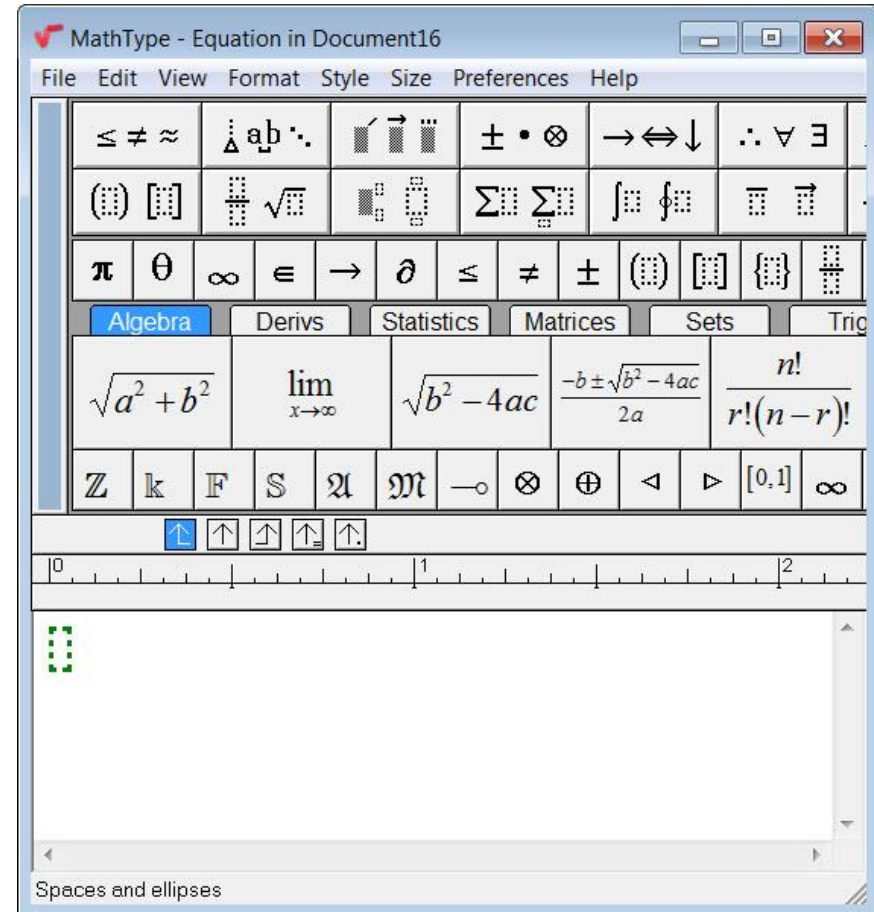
MathType - Equation in Document16

File Edit View Format Style Size Preferences Help

$\leq \neq \approx$ $\therefore \forall \exists$ $\pm \bullet \otimes$ $\rightarrow \Leftrightarrow \downarrow$

$\pi$ $\theta$ $\infty$ $\in$ $\rightarrow$ $\partial$ $\leq$ $\neq$ $\pm$

Algebra Derivs Statistics Matrices Sets Trig

$\sqrt{a^2+b^2}$ $\lim_{x \to \infty}$ $\sqrt{b^2-4ac}$ $\frac{-b \pm \sqrt{b^2-4ac}}{2a}$ $\frac{n!}{r!(n-r)!}$

$\mathbb{Z}$ $\Bbbk$ $\mathbb{F}$ $\mathbb{S}$ $\mathfrak{A}$ $\mathfrak{M}$ $\multimap$ $\otimes$ $\oplus$ $\triangleleft$ $\triangleright$ $[0,1]$ $\infty$

0 1 2

Spaces and ellipses